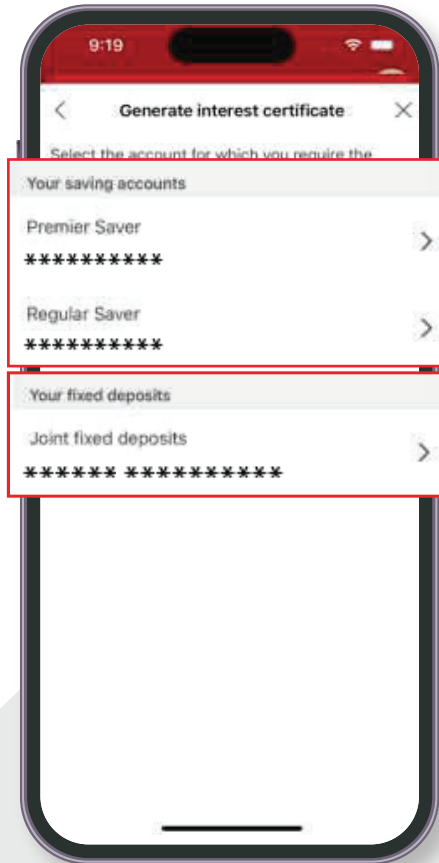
9:19

Generate interest certificate

Select the account for which you require the

Your saving accounts

Premier Saver
**********

Regular Saver
**********

Your fixed deposits

Joint fixed deposits
****** **********